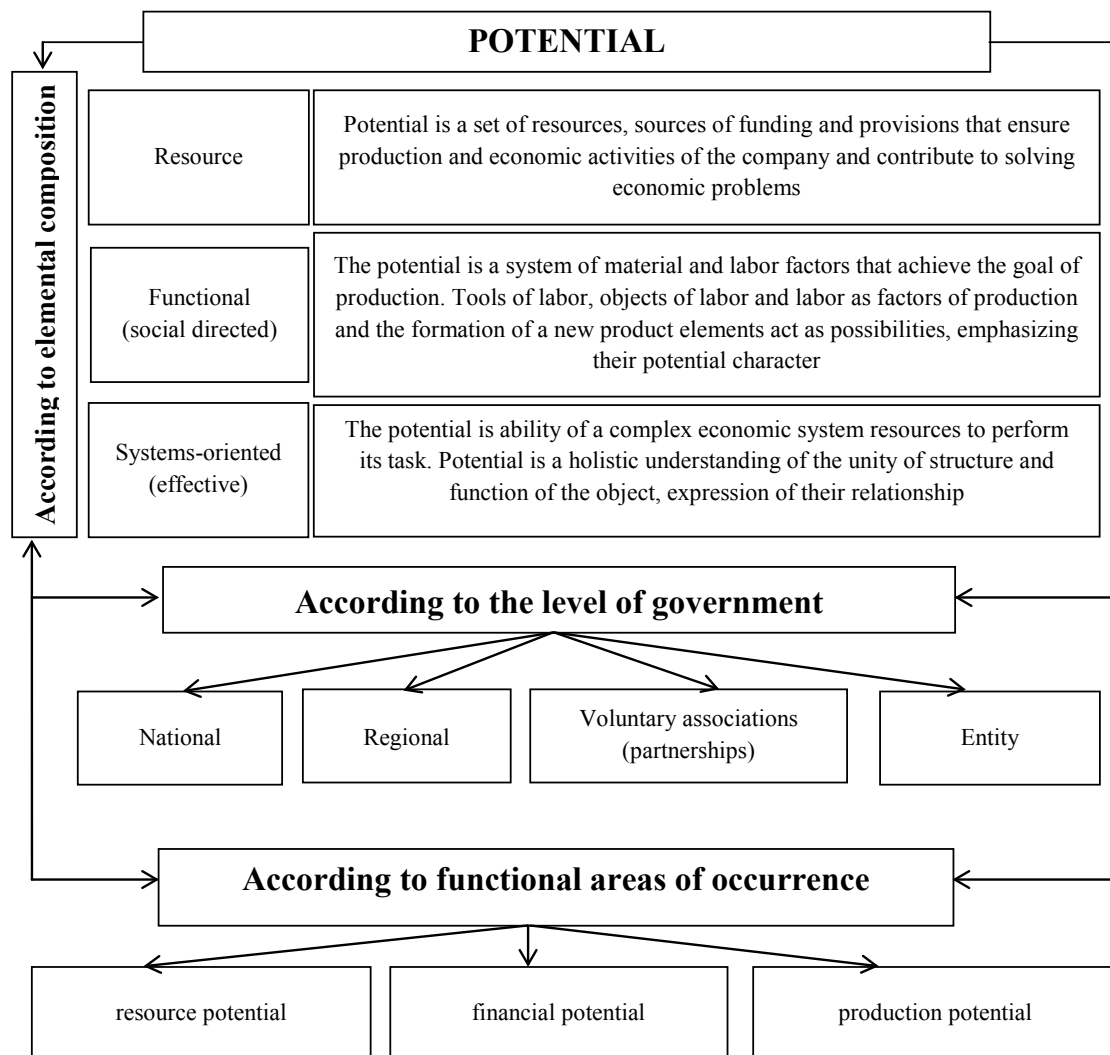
POTENTIAL

According to elemental composition

Resource

Potential is a set of resources, sources of funding and provisions that ensure production and economic activities of the company and contribute to solving economic problems

Functional (social directed)

The potential is a system of material and labor factors that achieve the goal of production. Tools of labor, objects of labor and labor as factors of production and the formation of a new product elements act as possibilities, emphasizing their potential character

Systems-oriented (effective)

The potential is ability of a complex economic system resources to perform its task. Potential is a holistic understanding of the unity of structure and function of the object, expression of their relationship

According to the level of government

National

Regional

Voluntary associations (partnerships)

Entity

According to functional areas of occurrence

resource potential

financial potential

production potential